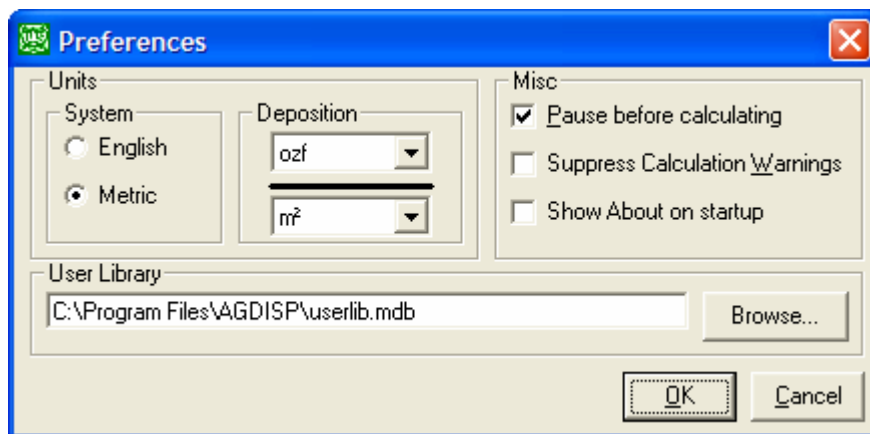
Preferences

Units

System

English

Metric

Deposition

ozf

$m^2$

Misc

Pause before calculating

Suppress Calculation Warnings

Show About on startup

User Library

C:\Program Files\AGDISP\userlib.mdb

Browse...

OK

Cancel